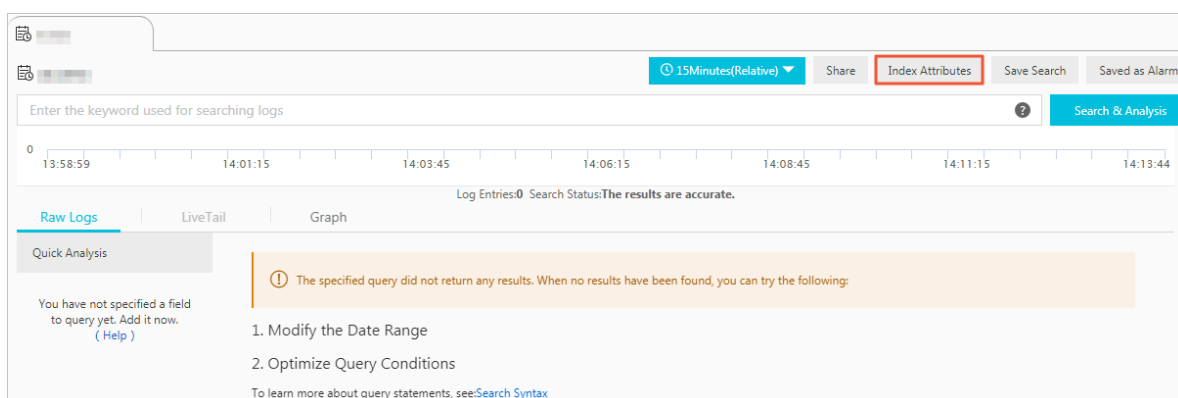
15Minutes(Relative)

Share

Index Attributes

Save Search

Saved as Alarm

Enter the keyword used for searching logs

Search & Analysis

0

13:58:59 14:01:15 14:03:45 14:06:15 14:08:45 14:11:15 14:13:44

Log Entries:0 Search Status:The results are accurate.

Raw Logs LiveTail Graph

Quick Analysis

You have not specified a field to query yet. Add it now.
( Help )

The specified query did not return any results. When no results have been found, you can try the following:

1. Modify the Date Range

2. Optimize Query Conditions

To learn more about query statements, see:Search Syntax